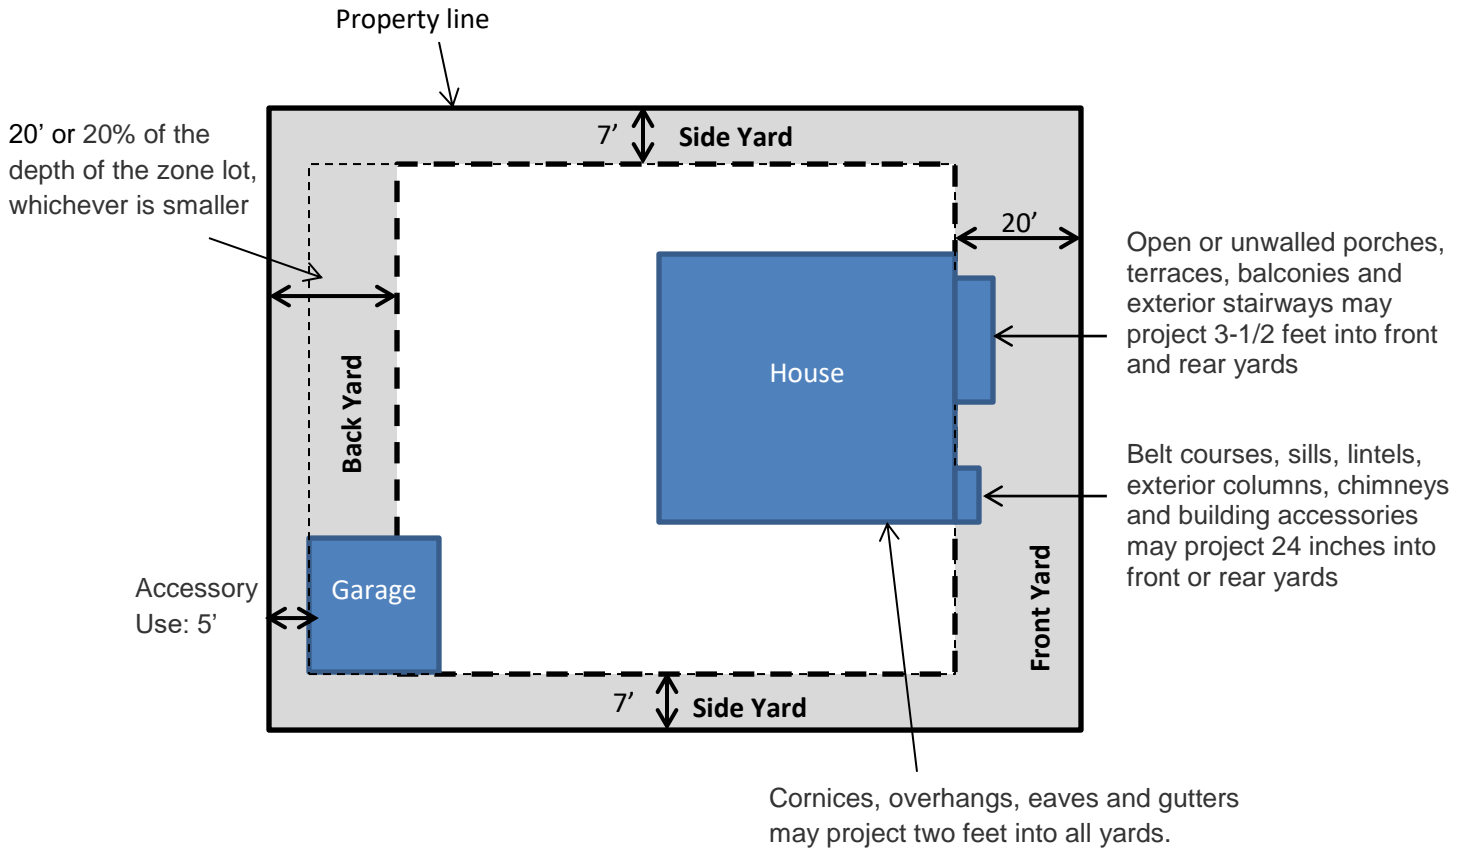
Property line

20’ or 20% of the depth of the zone lot, whichever is smaller

7’ Side Yard

20’

Open or unwalled porches, terraces, balconies and exterior stairways may project 3-1/2 feet into front and rear yards

House

Back Yard

Belt courses, sills, lintels, exterior columns, chimneys and building accessories may project 24 inches into front or rear yards

Front Yard

Accessory Use: 5’

Garage

7’ Side Yard

Cornices, overhangs, eaves and gutters may project two feet into all yards.